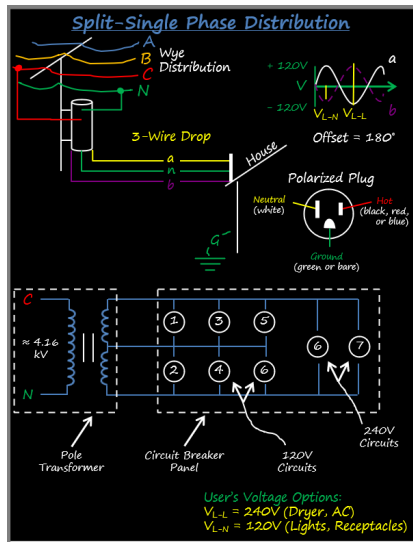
Split-Single Phase Distribution

A
B
C
N
Wye Distribution

+ 120V
V
- 120V
a
b
$V_{L-N}$ $V_{L-L}$
Offset = 180°

3-Wire Drop
a
n
b
House

Polarized Plug
Neutral (white)
Hot (black, red, or blue)
Ground (green or bare)

G

C
≈ 4.16 kV
N

1 3 5
2 4 6
6 7

Pole Transformer
Circuit Breaker Panel
120V Circuits
240V Circuits

User's Voltage Options:
$V_{L-L}$ = 240V (Dryer, AC)
$V_{L-N}$ = 120V (Lights, Receptacles)